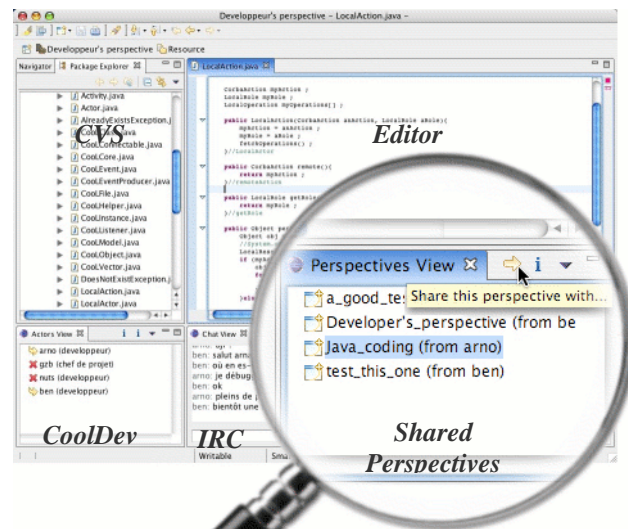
Developpeur's perspective – LocalAction.java –

Developpeur's perspective Resource

Navigator | Package Explorer

LocalAction.java

Activity.java
Actor.java
AlreadyExistsException.j
CoolColl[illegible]
CoolConnectable.java
CoolCore.java
CoolEvent.java
CoolEventProducer.java
CoolFile.java
CoolHelper.java
CoolInstance.java
CoolListener.java
CoolModel.java
CoolObject.java
CoolVector.java
DoesNotExistException.j
LocalAction.java
LocalActor.java

CVS

Editor

CorbaAction myAction ;
LocalRole myRole ;
LocalOperation myOperations[] ;

public LocalAction(CorbaAction anAction, LocalRole aRole){
myAction = anAction ;
myRole = aRole;
fetchOperations() ;
}//LocalActor

public CorbaAction remote(){
return myAction ;
}//remoteAction

public LocalRole getRole
return myRole
}//getRole

public Object per
Object obj
//System.
LocalRes
if (myA
obj
ret
}else

Actors View

arno (developpeur)
gzb (chef de projet)
nuts (developpeur)
ben (developpeur)

Chat View

ben: salut arno
ben: où en es-
arno: je débug
ben: ok
arno: pleins de
ben: bientôt une

CoolDev

IRC

Writable

Sma

Perspectives View

Share this perspective with...

a_good_tes
Developer's_perspective (from be
Java_coding (from arno)
test_this_one (from ben)

Shared Perspectives